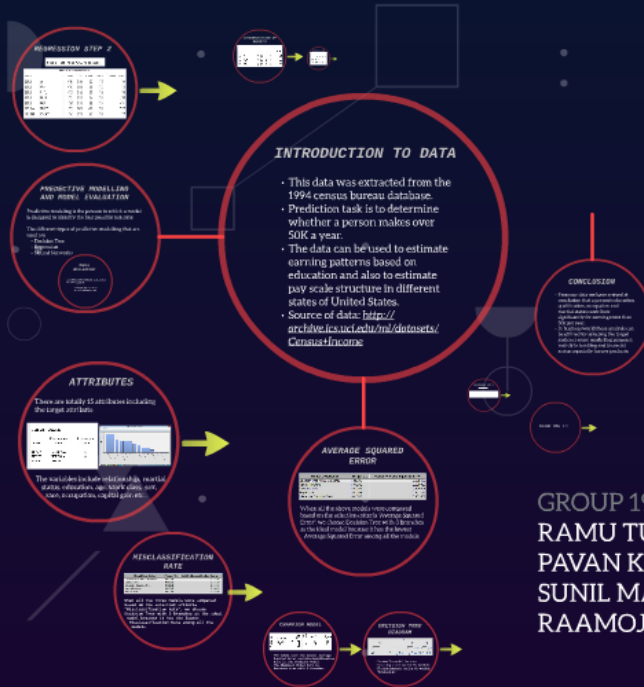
REGRESSION STEP 2

INTRODUCTION TO DATA

• This data was extracted from the 1994 census bureau database.
• Prediction task is to determine whether a person makes over 50K a year.
• The data can be used to estimate earning patterns based on education and also to estimate pay scale structure in different states of United States.
• Source of data: http://archive.ics.uci.edu/ml/datasets/Census+Income

PREDICTIVE MODELLING AND MODEL EVALUATION

Predictive modeling is the process in which a model is designed to identify the best possible outcome.

The different types of predictive modelling that are used are
• Decision Tree
• Regression
• Neural Networks

CONCLUSION

ATTRIBUTES

There are totally 15 attributes including the target attribute.

The variables include relationship, marital status, education, age, work class, sex, race, occupation, capital gain etc.

AVERAGE SQUARED ERROR

When all the above models were compared based on the selection criteria 'Average Squared Error' we choose Decision Tree with 3 Branches as the ideal model because it has the lowest Average Squared Error among all the models.

GROUP 1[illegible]
RAMU TU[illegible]
PAVAN K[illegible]
SUNIL MA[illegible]
RAAMO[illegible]

MISCLASSIFICATION RATE

CHAMPION MODEL

DECISION TREE DIAGRAM